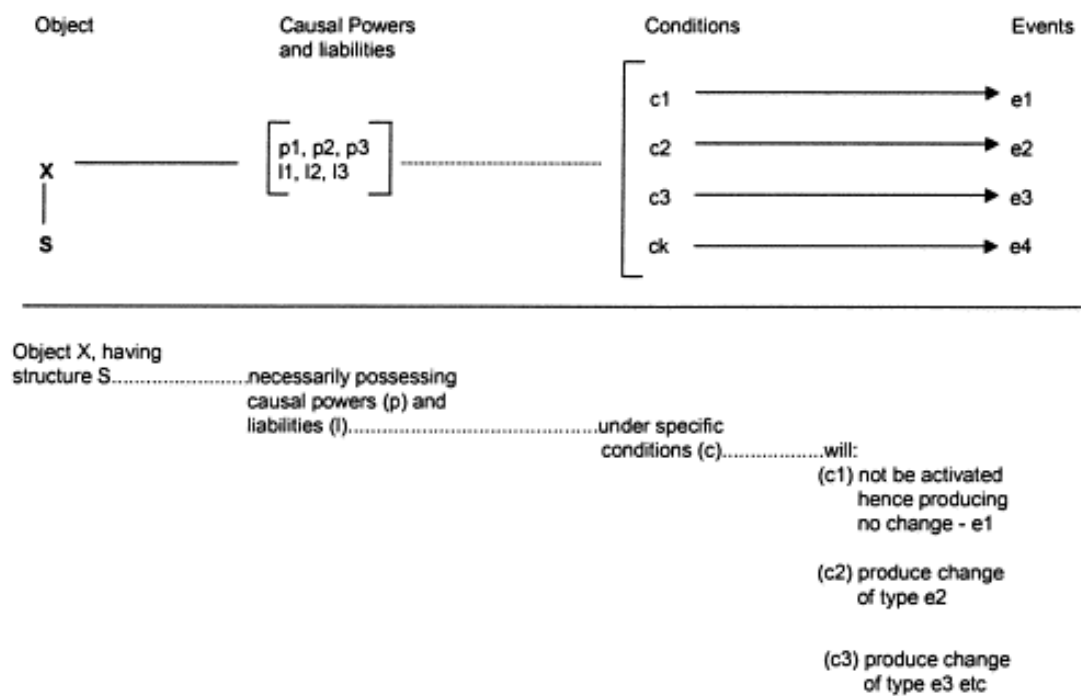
Object

Causal Powers and liabilities

Conditions

Events

X

S

p1, p2, p3
l1, l2, l3

c1 → e1
c2 → e2
c3 → e3
ck → e4

Object X, having structure S........................necessarily possessing causal powers (p) and liabilities (l)..........................................under specific conditions (c).................will:

(c1) not be activated hence producing no change - e1

(c2) produce change of type e2

(c3) produce change of type e3 etc